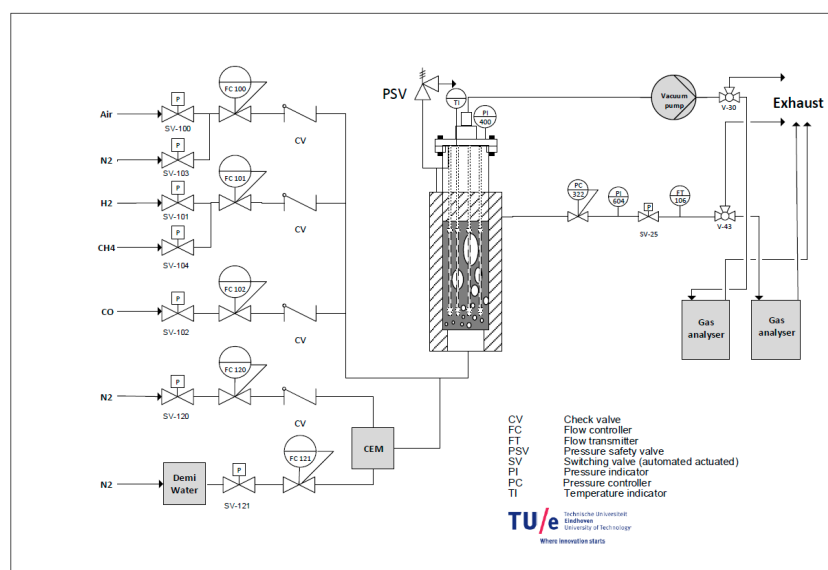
Air
P
SV-100
FC 100
N2
P
SV-103
H2
P
SV-101
FC 101
CH4
P
SV-104
CV
CV
CO
P
SV-102
FC 102
CV
N2
P
SV-120
FC 120
CV
N2
Demi Water
P
SV-121
FC 121
CEM
PSV
TI
PI 400
Vacuum pump
V-30
Exhaust
PC 322
PI 604
P
SV-25
FT 106
V-43
Gas analyser
Gas analyser

| | |
|---|---|
| CV | Check valve |
| FC | Flow controller |
| FT | Flow transmitter |
| PSV | Pressure safety valve |
| SV | Switching valve (automated actuated) |
| PI | Pressure indicator |
| PC | Pressure controller |
| TI | Temperature indicator |

TU/e Technische Universiteit Eindhoven University of Technology
Where innovation starts